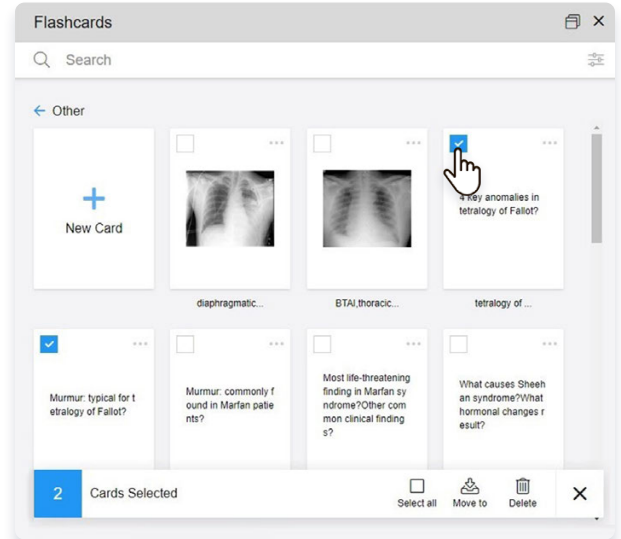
Flashcards

Search

← Other

+
New Card

diaphragmatic...

BTAI,thoracic...

4 key anomalies in tetralogy of Fallot?

tetralogy of ...

Murmur: typical for tetralogy of Fallot?

Murmur: commonly found in Marfan patients?

Most life-threatening finding in Marfan syndrome?Other common clinical findings?

What causes Sheehan syndrome?What hormonal changes result?

2 Cards Selected

Select all

Move to

Delete